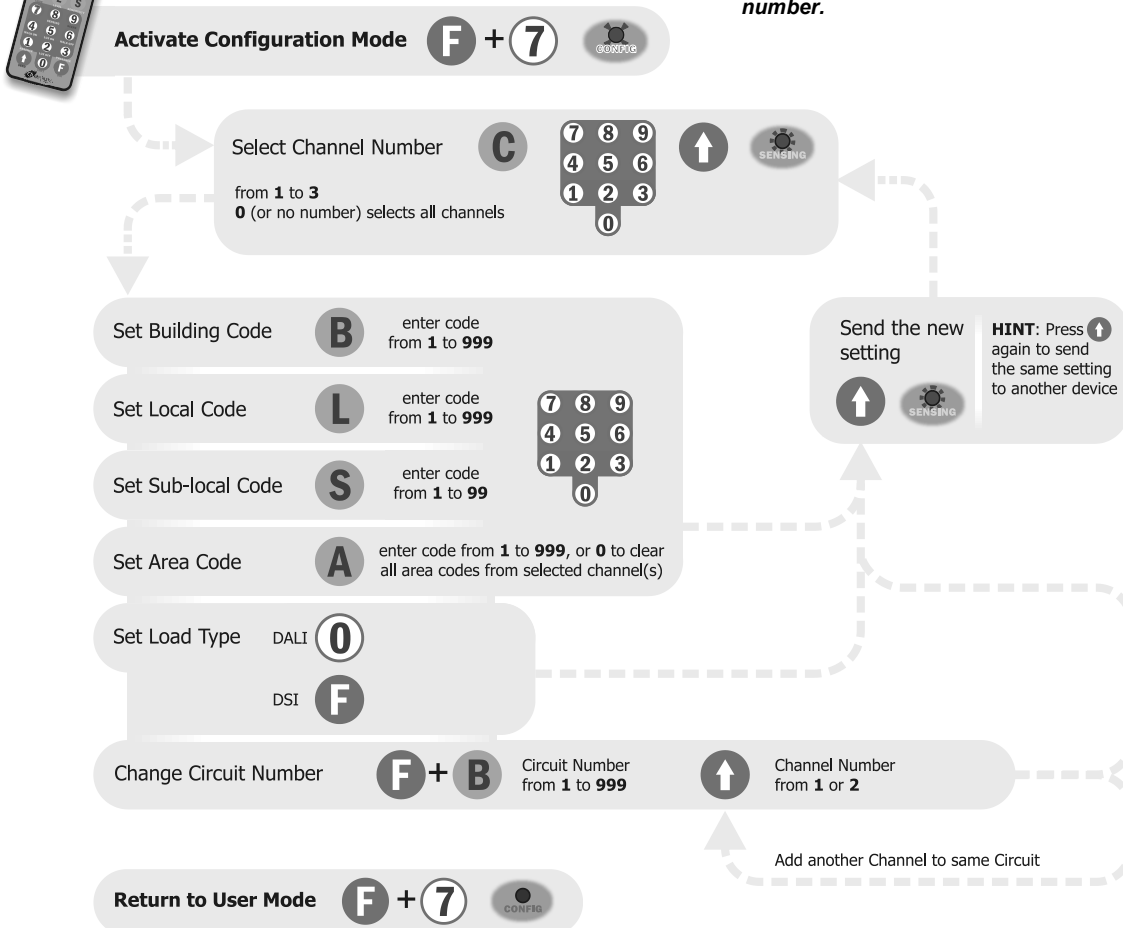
number.

Activate Configuration Mode F + 7 CONFIG

Select Channel Number C 7 8 9 4 5 6 1 2 3 0 SENSING

from **1** to **3**
**0** (or no number) selects all channels

Set Building Code B enter code from **1** to **999**

Set Local Code L enter code from **1** to **999**

Set Sub-local Code S enter code from **1** to **99**

7 8 9 4 5 6 1 2 3 0

Set Area Code A enter code from **1** to **999**, or **0** to clear all area codes from selected channel(s)

Set Load Type DALI 0

DSI F

Send the new setting

SENSING

**HINT**: Press again to send the same setting to another device

Change Circuit Number F + B Circuit Number from **1** to **999**

Channel Number from **1** or **2**

Add another Channel to same Circuit

Return to User Mode F + 7 CONFIG